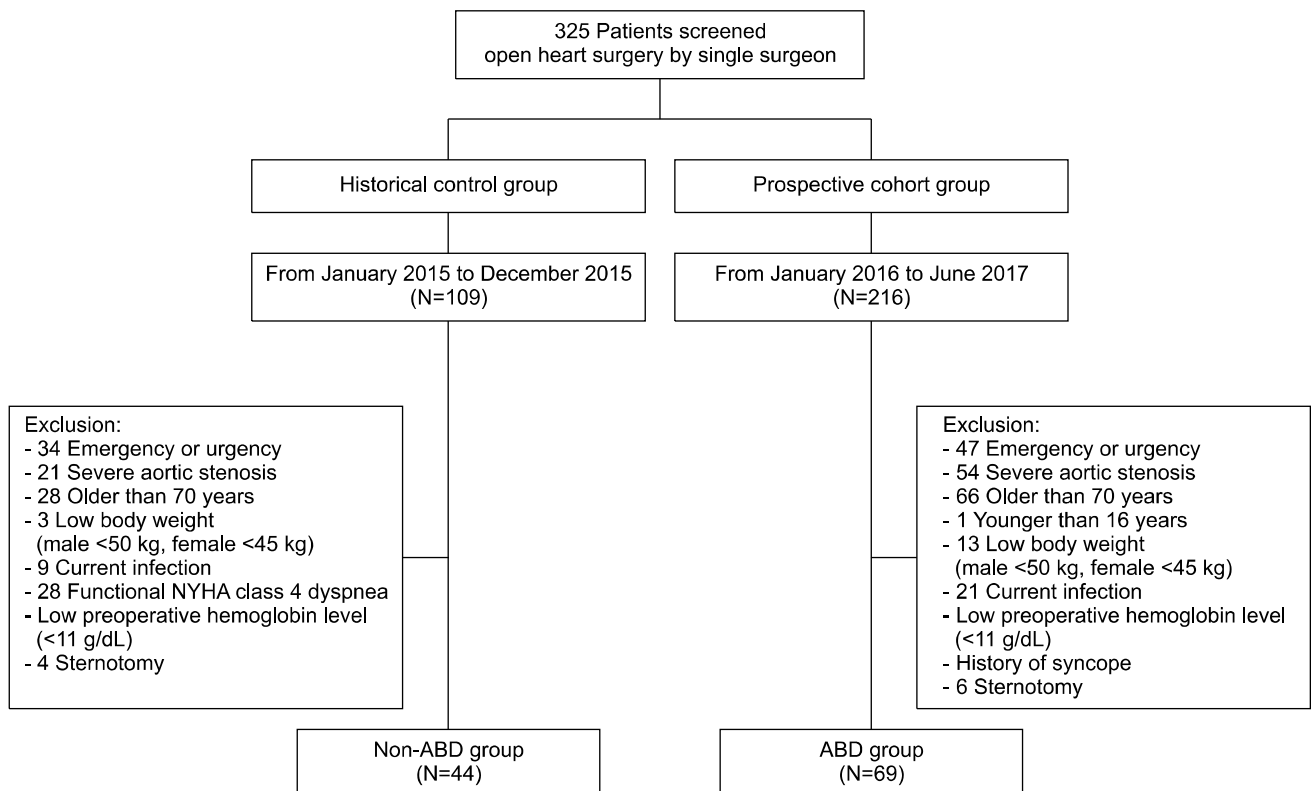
325 Patients screened
open heart surgery by single surgeon

Historical control group

Prospective cohort group

From January 2015 to December 2015
(N=109)

From January 2016 to June 2017
(N=216)

Exclusion:
- 34 Emergency or urgency
- 21 Severe aortic stenosis
- 28 Older than 70 years
- 3 Low body weight
(male <50 kg, female <45 kg)
- 9 Current infection
- 28 Functional NYHA class 4 dyspnea
- Low preoperative hemoglobin level
(<11 g/dL)
- 4 Sternotomy

Exclusion:
- 47 Emergency or urgency
- 54 Severe aortic stenosis
- 66 Older than 70 years
- 1 Younger than 16 years
- 13 Low body weight
(male <50 kg, female <45 kg)
- 21 Current infection
- Low preoperative hemoglobin level
(<11 g/dL)
- History of syncope
- 6 Sternotomy

Non-ABD group
(N=44)

ABD group
(N=69)